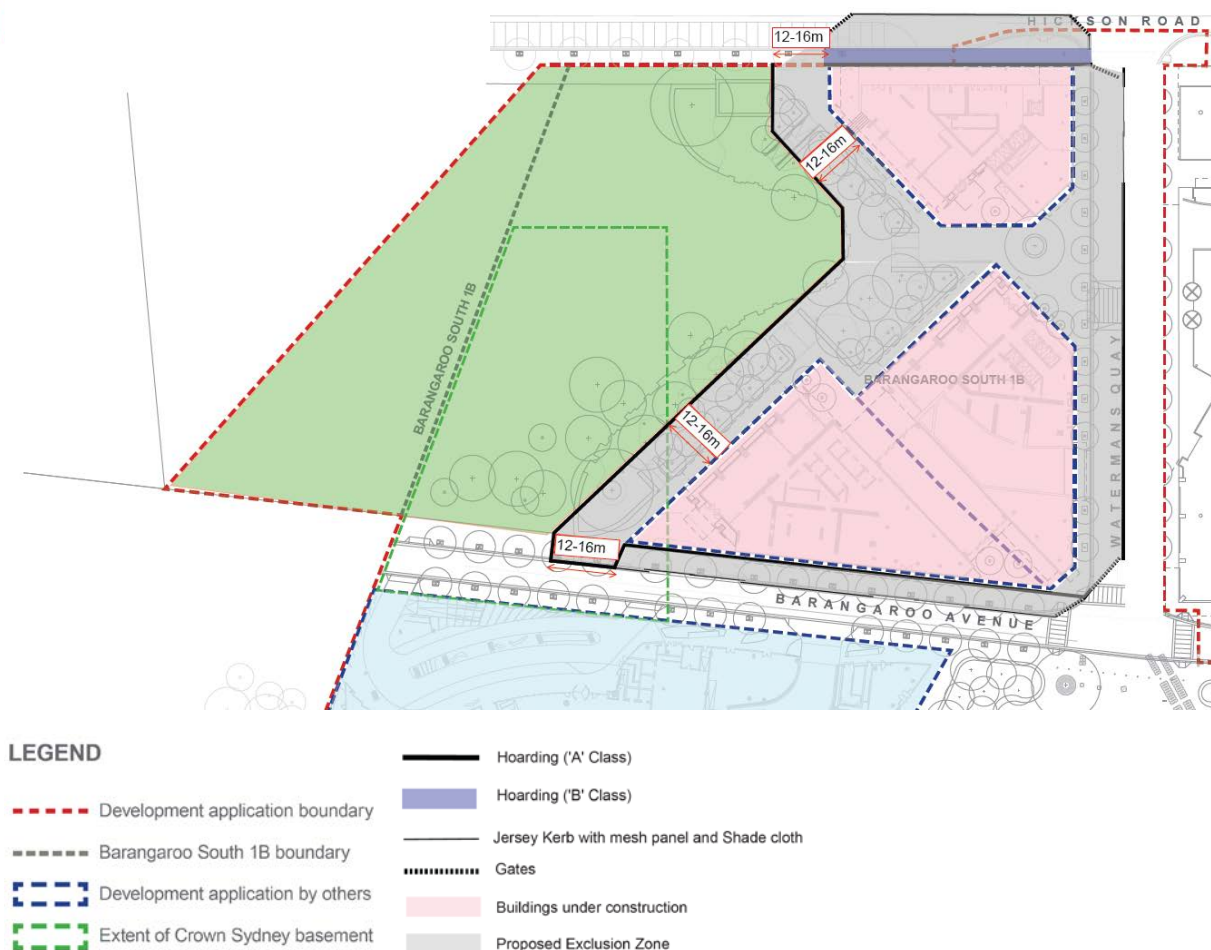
HICKSON ROAD

12-16m

12-16m

BARANGAROO SOUTH 1B

BARANGAROO SOUTH 1B

12-16m

12-16m

WATERMANS QUAY

BARANGAROO AVENUE

LEGEND

Development application boundary

Barangaroo South 1B boundary

Development application by others

Extent of Crown Sydney basement

Hoarding ('A' Class)

Hoarding ('B' Class)

Jersey Kerb with mesh panel and Shade cloth

Gates

Buildings under construction

Proposed Exclusion Zone